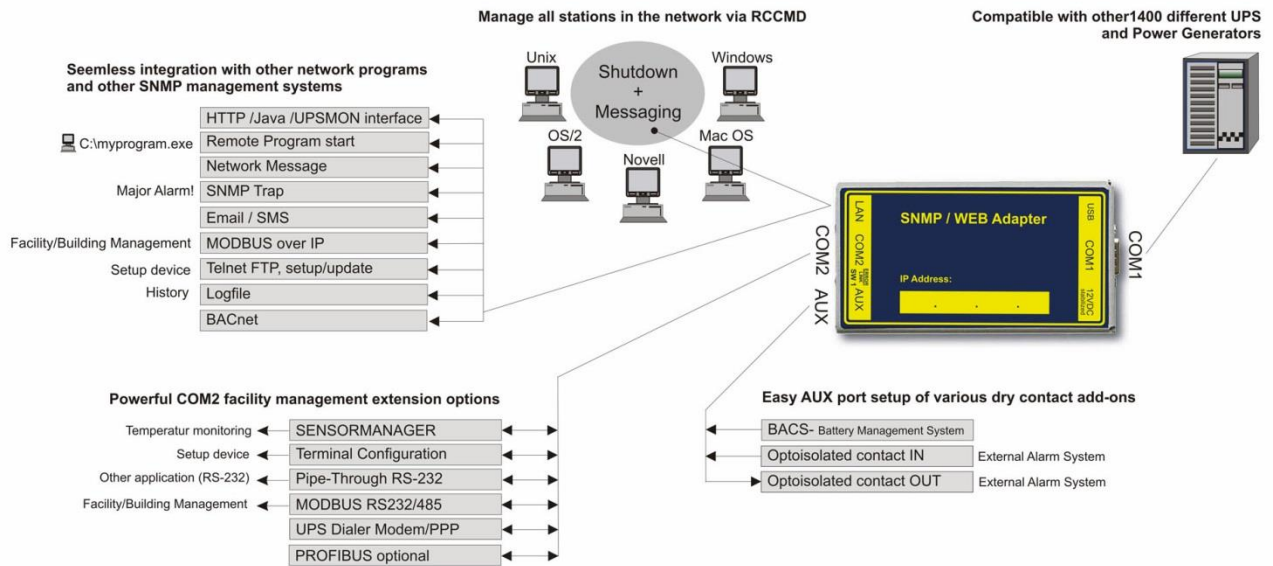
Manage all stations in the network via RCCMD

Compatible with other1400 different UPS and Power Generators

Seemless integration with other network programs and other SNMP management systems

Unix
Shutdown
+
Messaging
Windows
OS/2
Novell
Mac OS

HTTP /Java /UPSMON interface
C:\myprogram.exe Remote Program start
Network Message
Major Alarm! SNMP Trap
Email / SMS
Facility/Building Management MODBUS over IP
Setup device Telnet FTP, setup/update
History Logfile
BACnet

LAN COM2 SW1 AUX
SNMP / WEB Adapter
IP Address:
. . .
USB COM1 12VDC
COM2 AUX
COM1

Powerful COM2 facility management extension options

Temperatur monitoring SENSORMANAGER
Setup device Terminal Configuration
Other application (RS-232) Pipe-Through RS-232
Facility/Building Management MODBUS RS232/485
UPS Dialer Modem/PPP
PROFIBUS optional

Easy AUX port setup of various dry contact add-ons

BACS- Battery Management System
Optoisolated contact IN External Alarm System
Optoisolated contact OUT External Alarm System